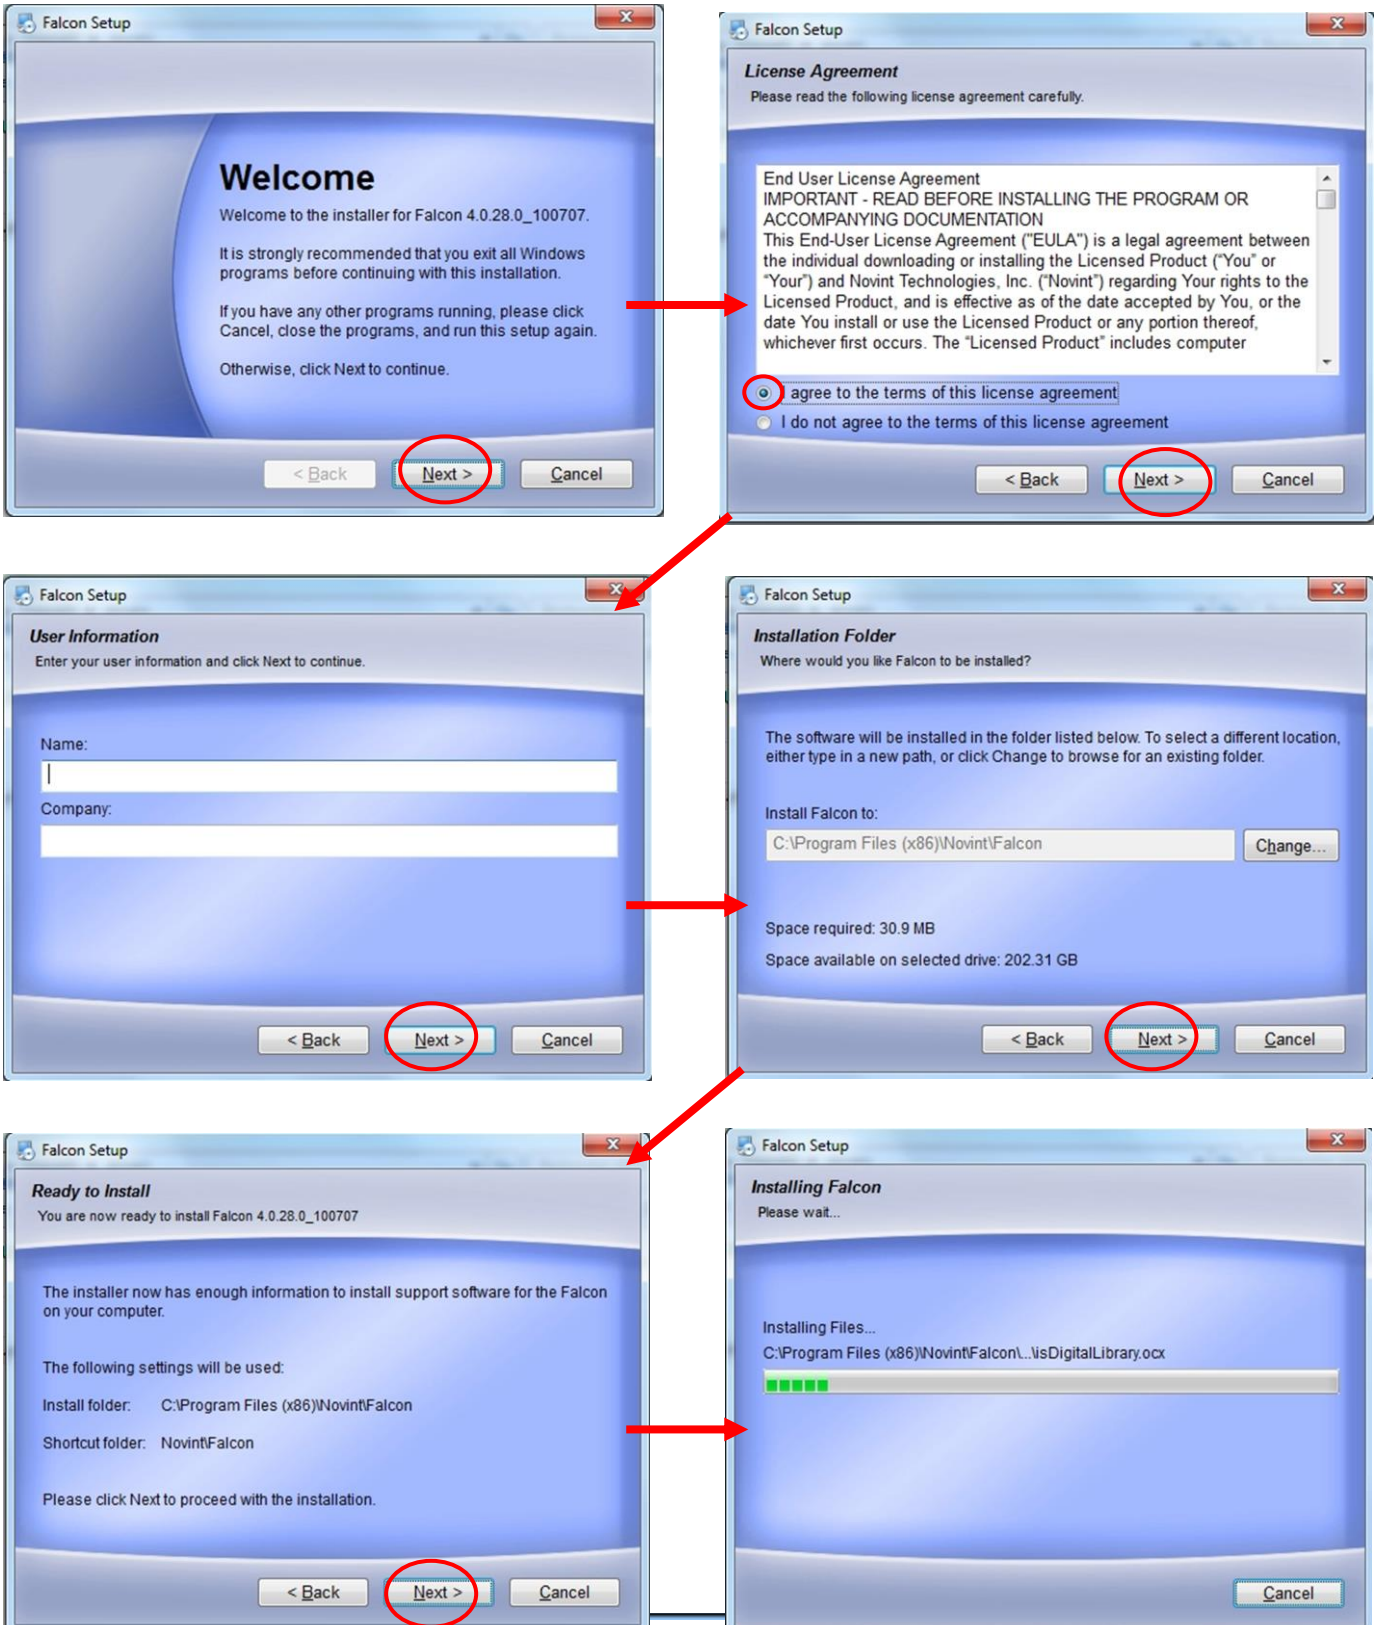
Falcon Setup

Welcome

Welcome to the installer for Falcon 4.0.28.0_100707.

It is strongly recommended that you exit all Windows programs before continuing with this installation.

If you have any other programs running, please click Cancel, close the programs, and run this setup again.

Otherwise, click Next to continue.

< Back | Next > | Cancel

Falcon Setup

License Agreement

Please read the following license agreement carefully.

End User License Agreement
IMPORTANT - READ BEFORE INSTALLING THE PROGRAM OR ACCOMPANYING DOCUMENTATION
This End-User License Agreement ("EULA") is a legal agreement between the individual downloading or installing the Licensed Product ("You" or "Your") and Novint Technologies, Inc. ("Novint") regarding Your rights to the Licensed Product, and is effective as of the date accepted by You, or the date You install or use the Licensed Product or any portion thereof, whichever first occurs. The "Licensed Product" includes computer

agree to the terms of this license agreement
I do not agree to the terms of this license agreement

< Back | Next > | Cancel

Falcon Setup

User Information

Enter your user information and click Next to continue.

Name:

Company:

< Back | Next > | Cancel

Falcon Setup

Installation Folder

Where would you like Falcon to be installed?

The software will be installed in the folder listed below. To select a different location, either type in a new path, or click Change to browse for an existing folder.

Install Falcon to:

C:\Program Files (x86)\Novint\Falcon

Change...

Space required: 30.9 MB

Space available on selected drive: 202.31 GB

< Back | Next > | Cancel

Falcon Setup

Ready to Install

You are now ready to install Falcon 4.0.28.0_100707

The installer now has enough information to install support software for the Falcon on your computer.

The following settings will be used:

Install folder: C:\Program Files (x86)\Novint\Falcon

Shortcut folder: Novint\Falcon

Please click Next to proceed with the installation.

< Back | Next > | Cancel

Falcon Setup

Installing Falcon

Please wait...

Installing Files...

C:\Program Files (x86)\Novint\Falcon\...\isDigitalLibrary.ocx

Cancel